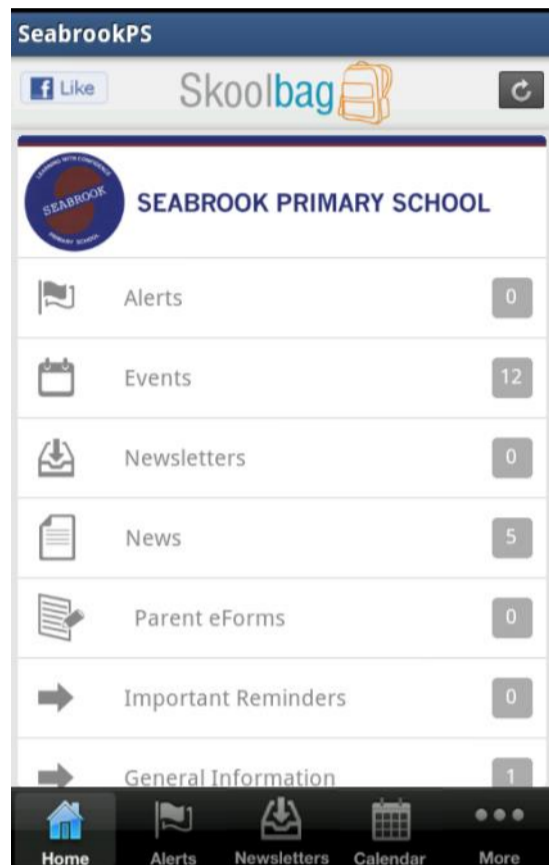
SeabrookPS

Like

Skoolbag

LEARNING WITH CONFIDENCE
SEABROOK
PRIMARY SCHOOL

SEABROOK PRIMARY SCHOOL

Alerts 0

Events 12

Newsletters 0

News 5

Parent eForms 0

Important Reminders 0

General Information 1

Home
Alerts
Newsletters
Calendar
More